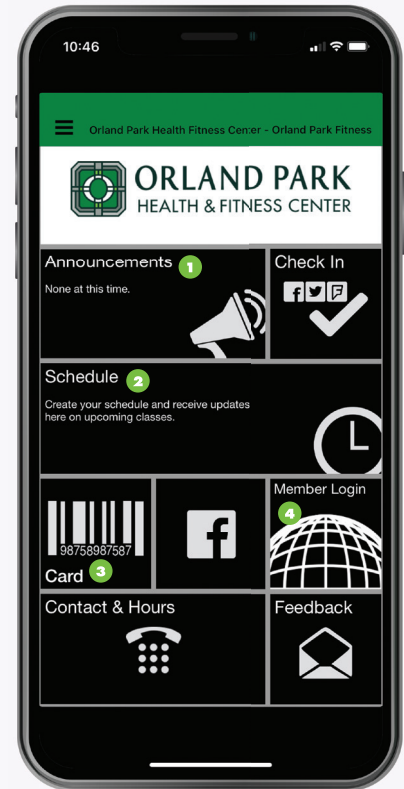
10:46

Orland Park Health Fitness Center - Orland Park Fitness

ORLAND PARK
HEALTH & FITNESS CENTER

Announcements 1
None at this time.

Check In

Schedule 2
Create your schedule and receive updates here on upcoming classes.

98758987587
Card 3

Member Login
4

Contact & Hours

Feedback